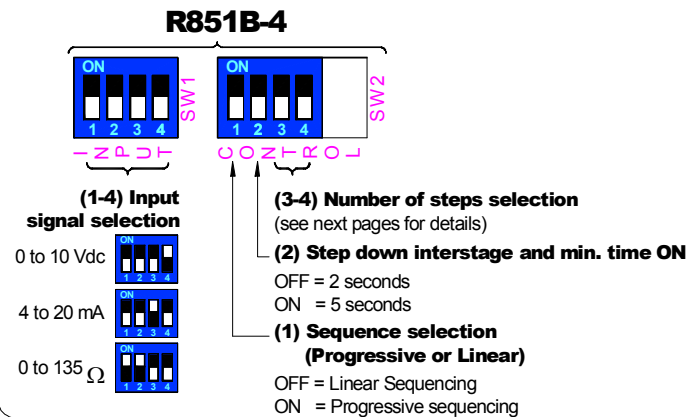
R851B-4

ON
1 2 3 4
SW1

ON
1 2 3 4
SW2

I N P U T

C O N T R O L

(1-4) Input signal selection

0 to 10 Vdc
ON
1 2 3 4

4 to 20 mA
ON
1 2 3 4

0 to 135 $\Omega$
ON
1 2 3 4

(3-4) Number of steps selection
(see next pages for details)

(2) Step down interstage and min. time ON
OFF = 2 seconds
ON = 5 seconds

(1) Sequence selection
(Progressive or Linear)
OFF = Linear Sequencing
ON = Progressive sequencing